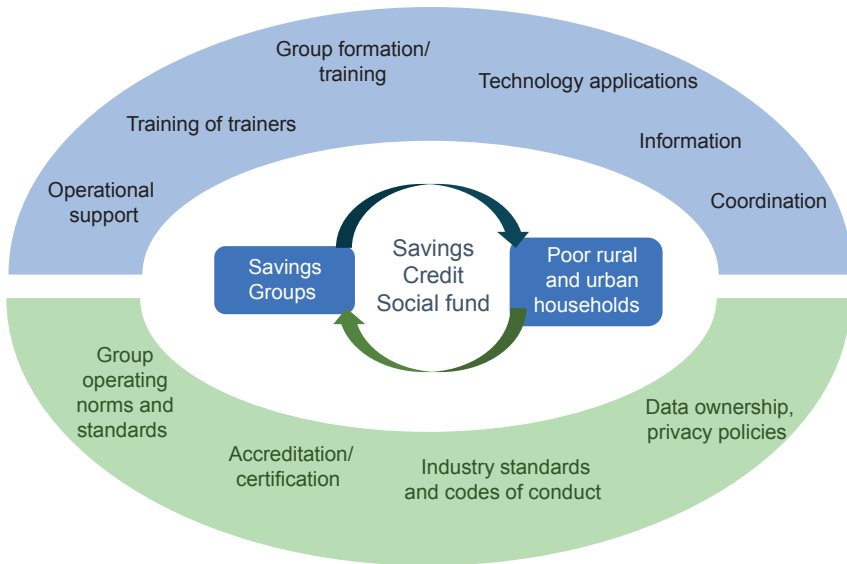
Group formation/ training

Technology applications

Training of trainers

Information

Operational support

Coordination

Savings Groups

Savings
Credit
Social fund

Poor rural and urban households

Group operating norms and standards

Data ownership, privacy policies

Accreditation/ certification

Industry standards and codes of conduct